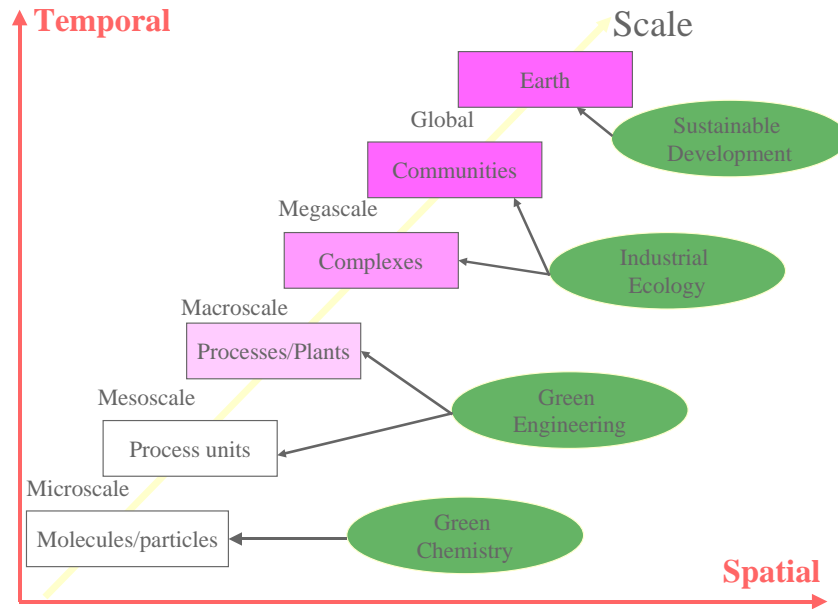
Temporal

Scale

Earth

Global

Sustainable Development

Communities

Megascale

Complexes

Industrial Ecology

Macroscale

Processes/Plants

Mesoscale

Green Engineering

Process units

Microscale

Molecules/particles

Green Chemistry

Spatial